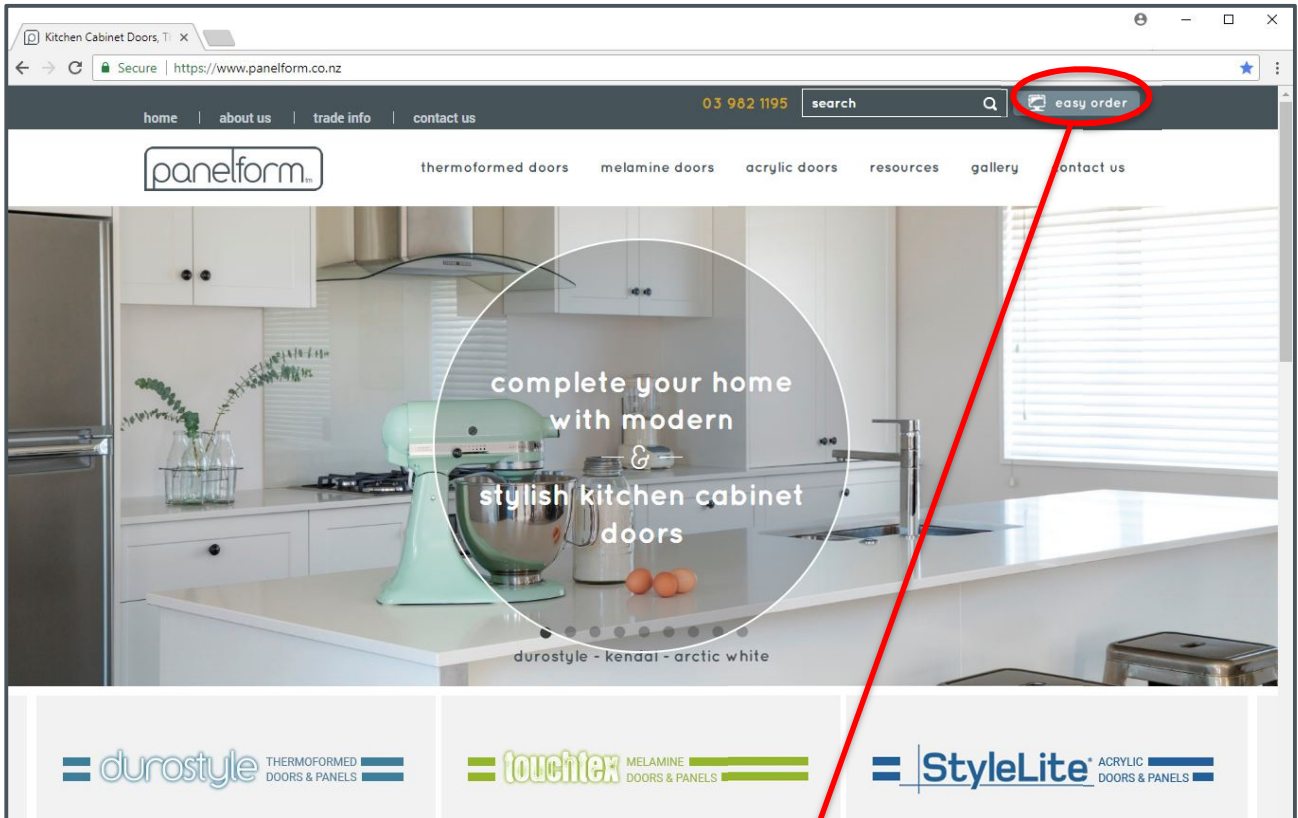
Kitchen Cabinet Doors, T ×

Secure | https://www.panelform.co.nz

home | about us | trade info | contact us

03 982 1195 search easy order

panelform

thermoformed doors melamine doors acrylic doors resources gallery contact us

complete your home with modern & stylish kitchen cabinet doors

durostyle - kendal - arctic white

durostyle THERMOFORMED DOORS & PANELS

touchtex MELAMINE DOORS & PANELS

StyleLite ACRYLIC DOORS & PANELS